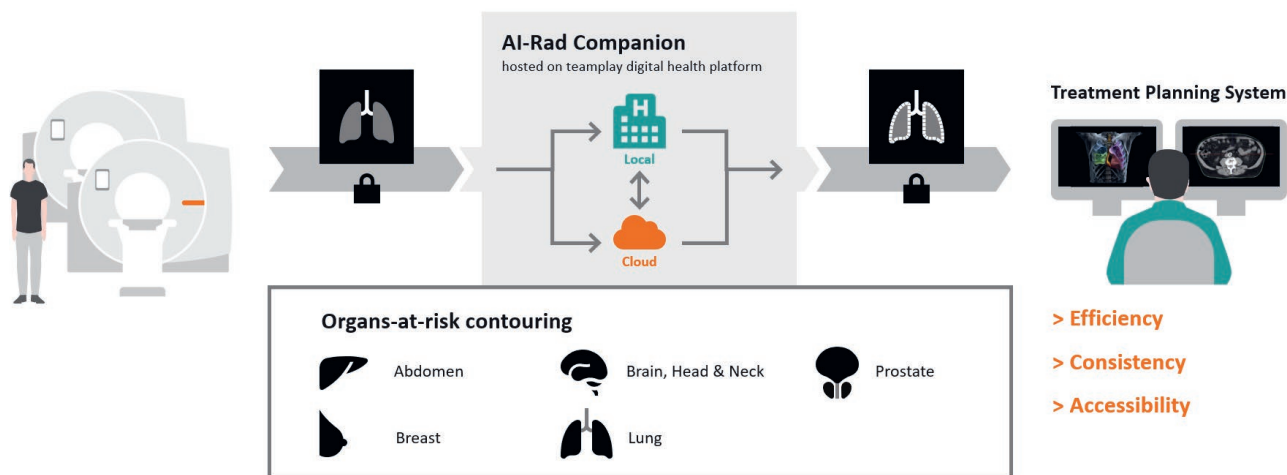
AI-Rad Companion
hosted on teamplay digital health platform

Local

Cloud

Treatment Planning System

Organs-at-risk contouring

Abdomen

Brain, Head & Neck

Prostate

Breast

Lung

> Efficiency

> Consistency

> Accessibility